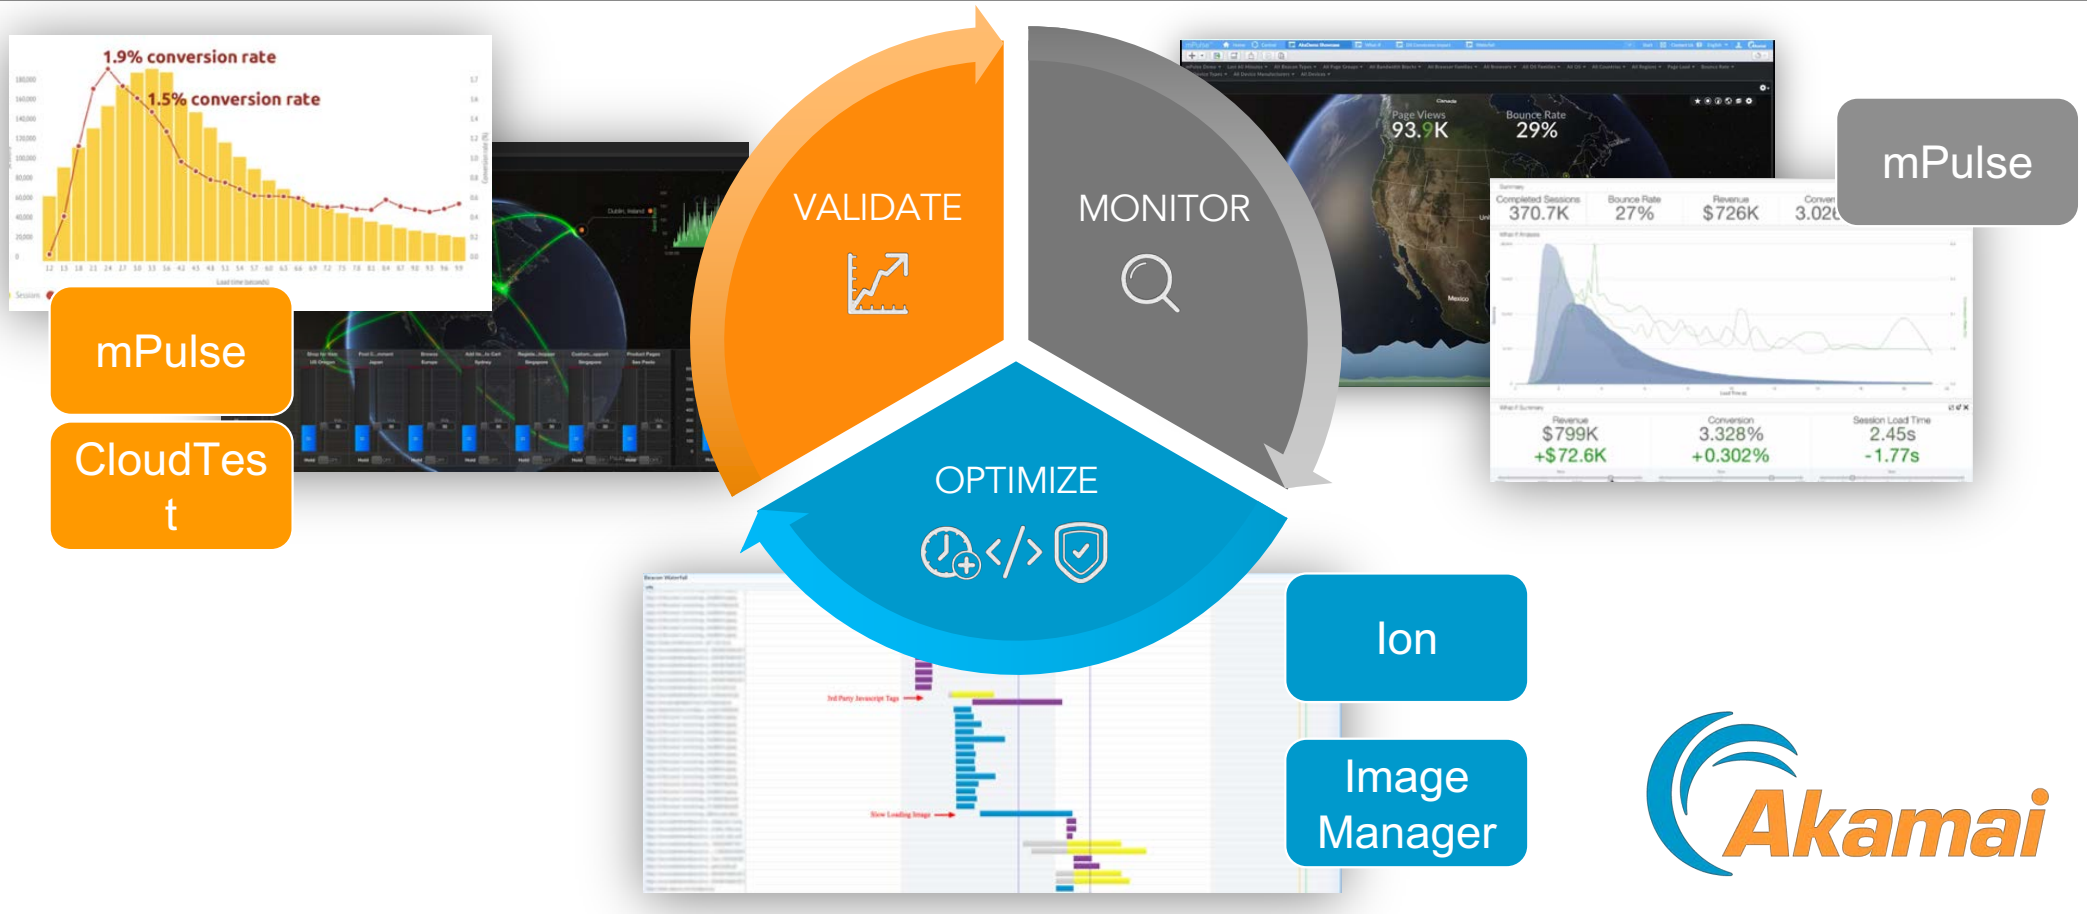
1.9% conversion rate

1.5% conversion rate

mPulse

CloudTest

VALIDATE

MONITOR

OPTIMIZE

Page Views 93.9K

Bounce Rate 29%

Completed Sessions 370.7K

Bounce Rate 27%

Revenue $726K

Conver 3.02

mPulse

Revenue $799K +$72.6K

Conversion 3.328% +0.302%

Session Load Time 2.45s -1.77s

Ion

Image Manager

Akamai